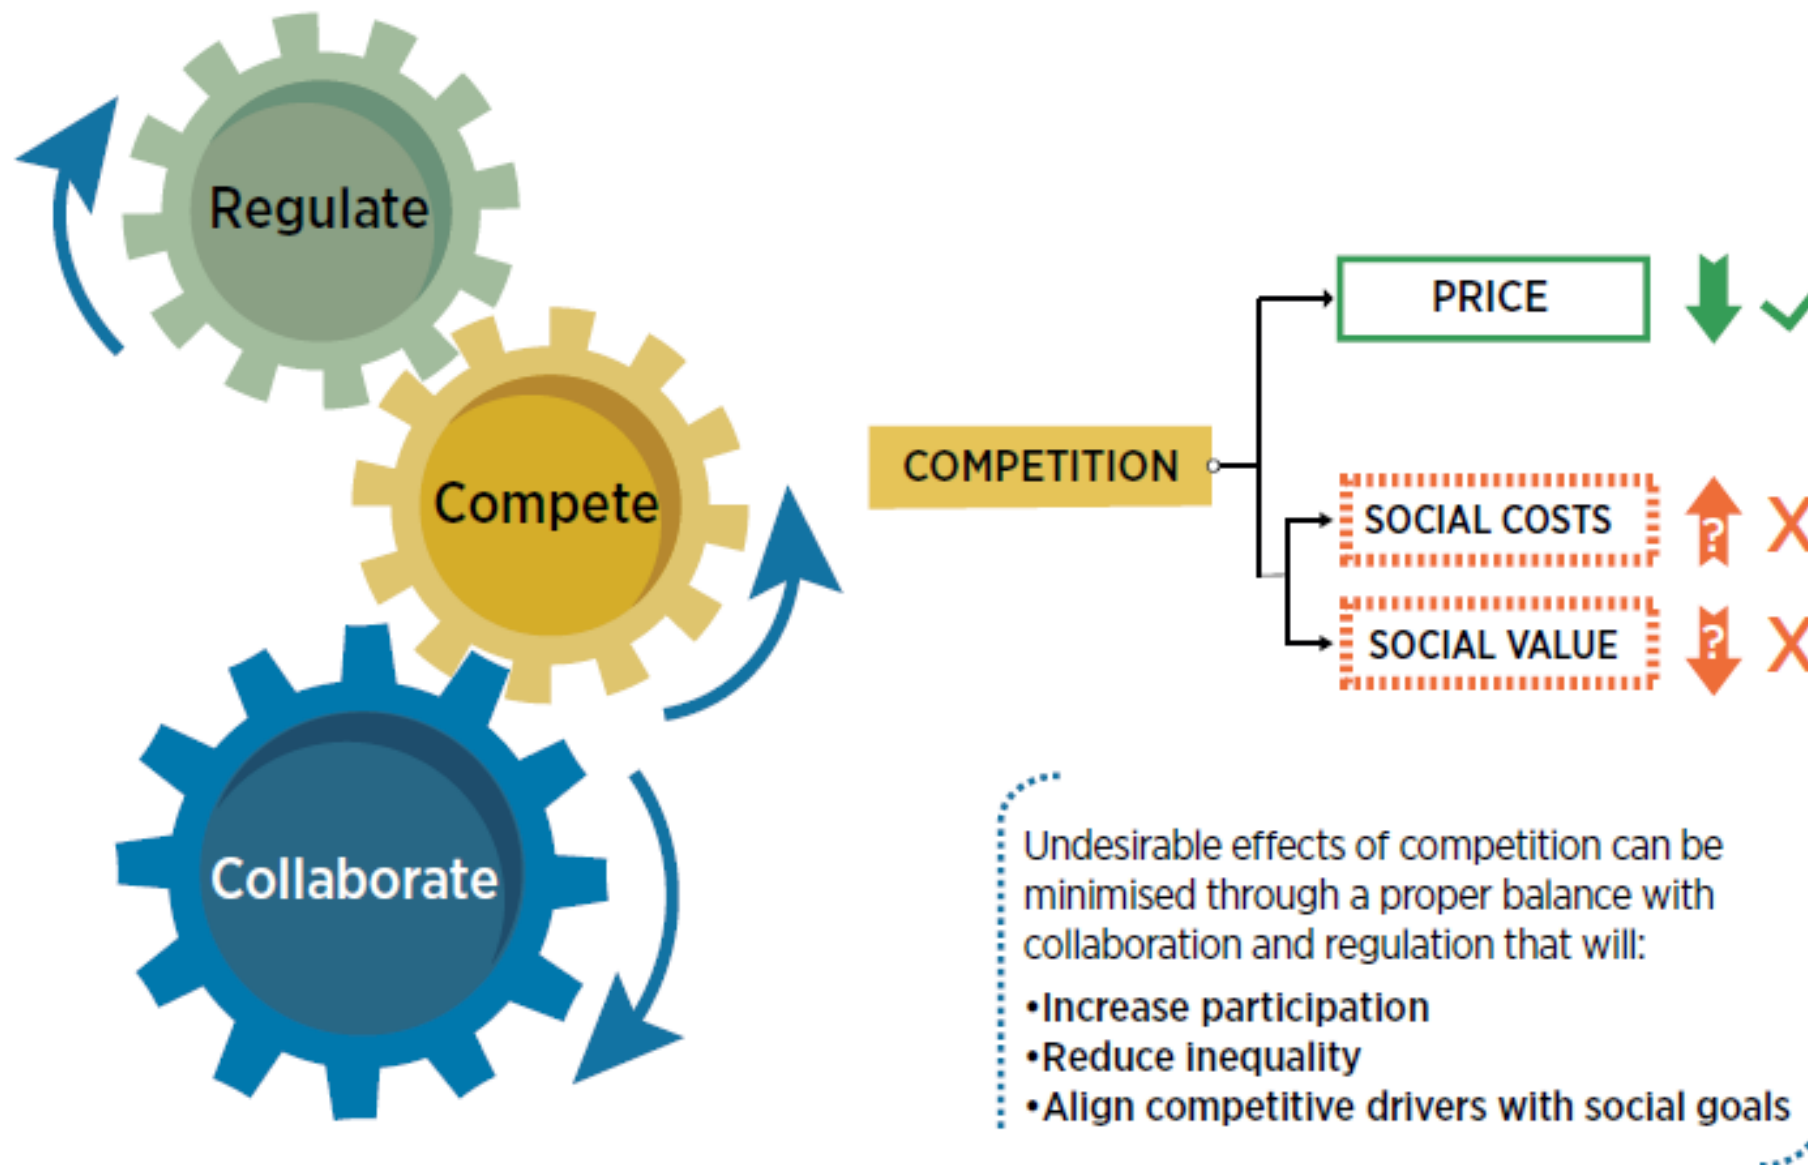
Regulate

Compete

Collaborate

COMPETITION

PRICE

SOCIAL COSTS

?

X

SOCIAL VALUE

?

X

Undesirable effects of competition can be minimised through a proper balance with collaboration and regulation that will:

•Increase participation
•Reduce inequality
•Align competitive drivers with social goals